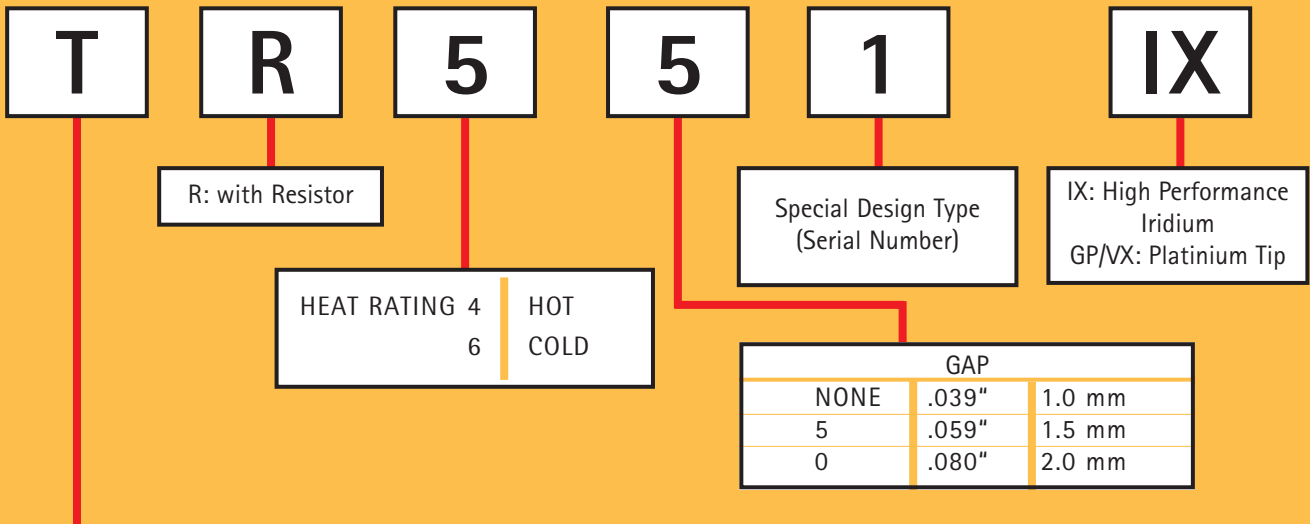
T R 5 5 1 IX

R: with Resistor

HEAT RATING 4 HOT
6 COLD

Special Design Type (Serial Number)

IX: High Performance Iridium
GP/VX: Platinium Tip

| GAP | | |
|---|---|---|
| NONE | .039" | 1.0 mm |
| 5 | .059" | 1.5 mm |
| 0 | .080" | 2.0 mm |